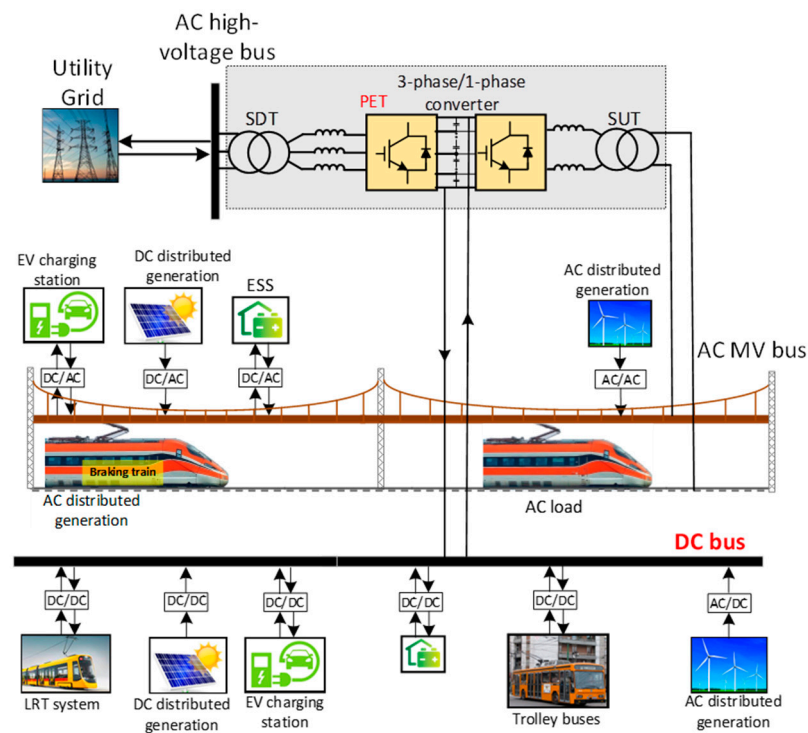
AC high-voltage bus

Utility Grid

3-phase/1-phase converter

PET

SDT

SUT

EV charging station

DC distributed generation

ESS

AC distributed generation

AC MV bus

DC/AC

DC/AC

DC/AC

AC/AC

Braking train

AC distributed generation

AC load

DC bus

DC/DC

DC/DC

DC/DC

DC/DC

DC/DC

AC/DC

LRT system

DC distributed generation

EV charging station

Trolley buses

AC distributed generation